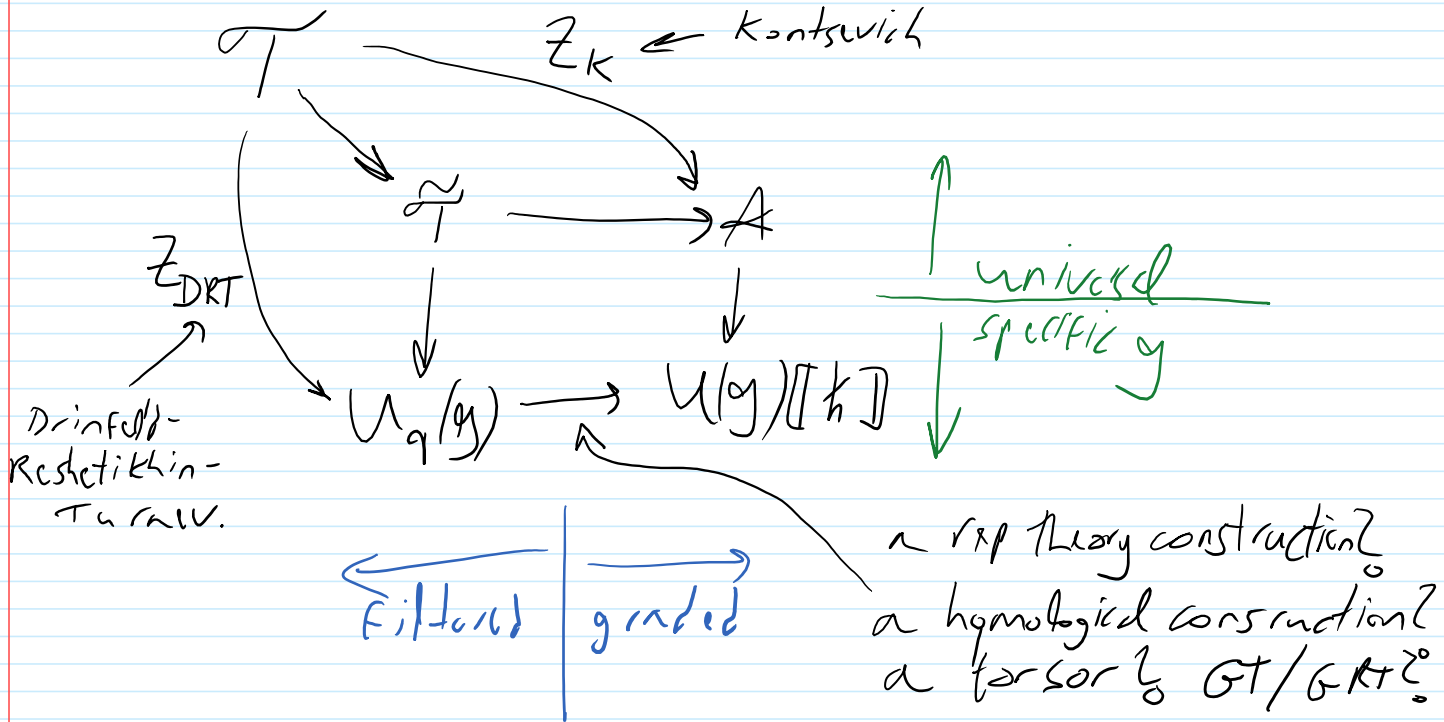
$\mathcal{T}$

$Z_K$ ← Kontsevich

$\tilde{\mathcal{T}}$ → $\mathcal{A}$

$Z_{DRT}$

Drinfeld-Reshetikhin-Turaev.

$U_q(g)$ → $U(g)[[\hbar]]$

universal

specific g

Filtered | graded

a rep theory construction?
a homological construction?
a torsor of GT/GRT?